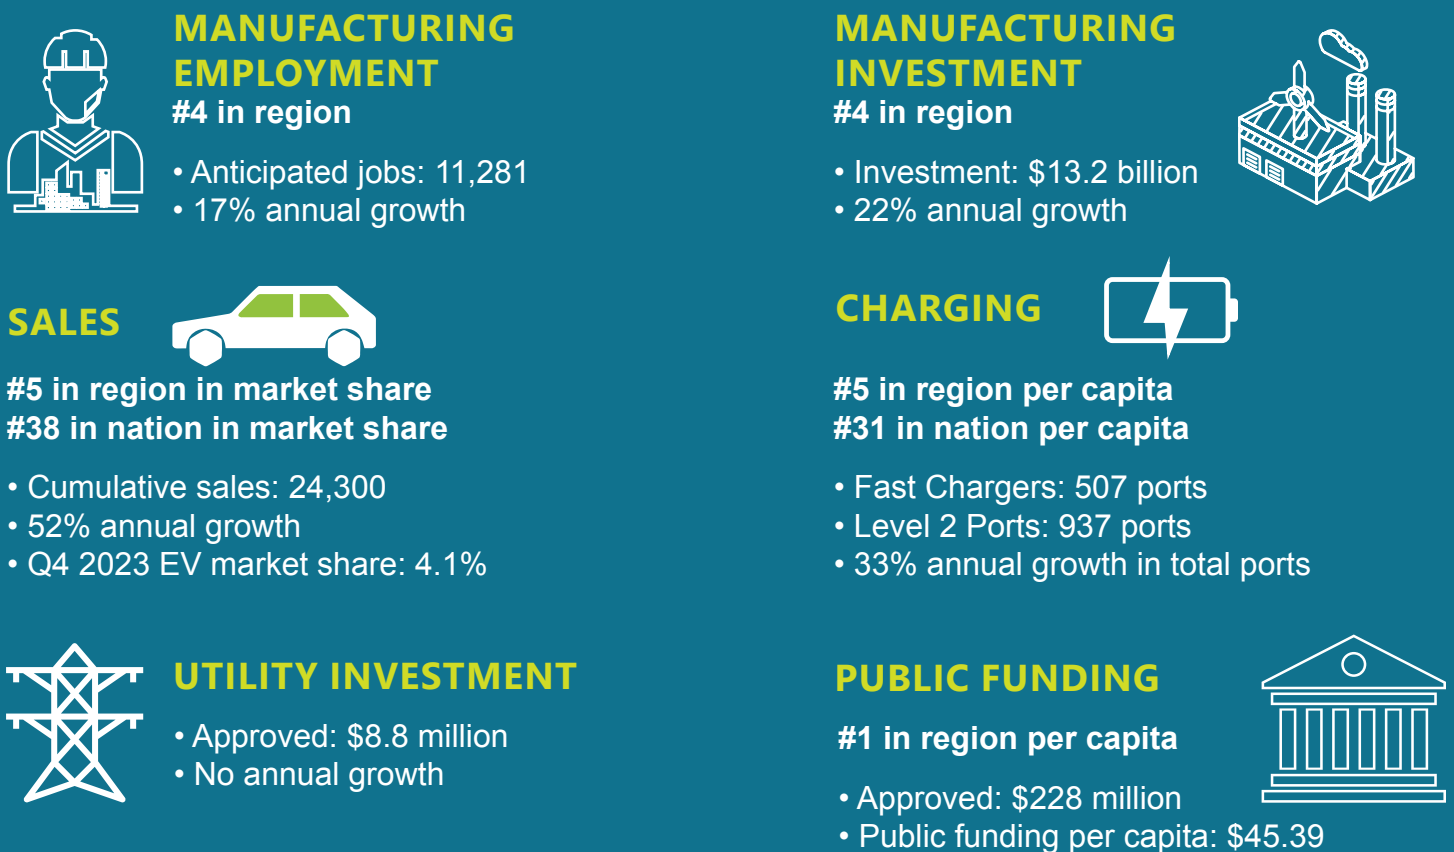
MANUFACTURING EMPLOYMENT
#4 in region

• Anticipated jobs: 11,281
• 17% annual growth

MANUFACTURING INVESTMENT
#4 in region

• Investment: $13.2 billion
• 22% annual growth

SALES

#5 in region in market share
#38 in nation in market share

• Cumulative sales: 24,300
• 52% annual growth
• Q4 2023 EV market share: 4.1%

CHARGING

#5 in region per capita
#31 in nation per capita

• Fast Chargers: 507 ports
• Level 2 Ports: 937 ports
• 33% annual growth in total ports

UTILITY INVESTMENT

• Approved: $8.8 million
• No annual growth

PUBLIC FUNDING

#1 in region per capita

• Approved: $228 million
• Public funding per capita: $45.39